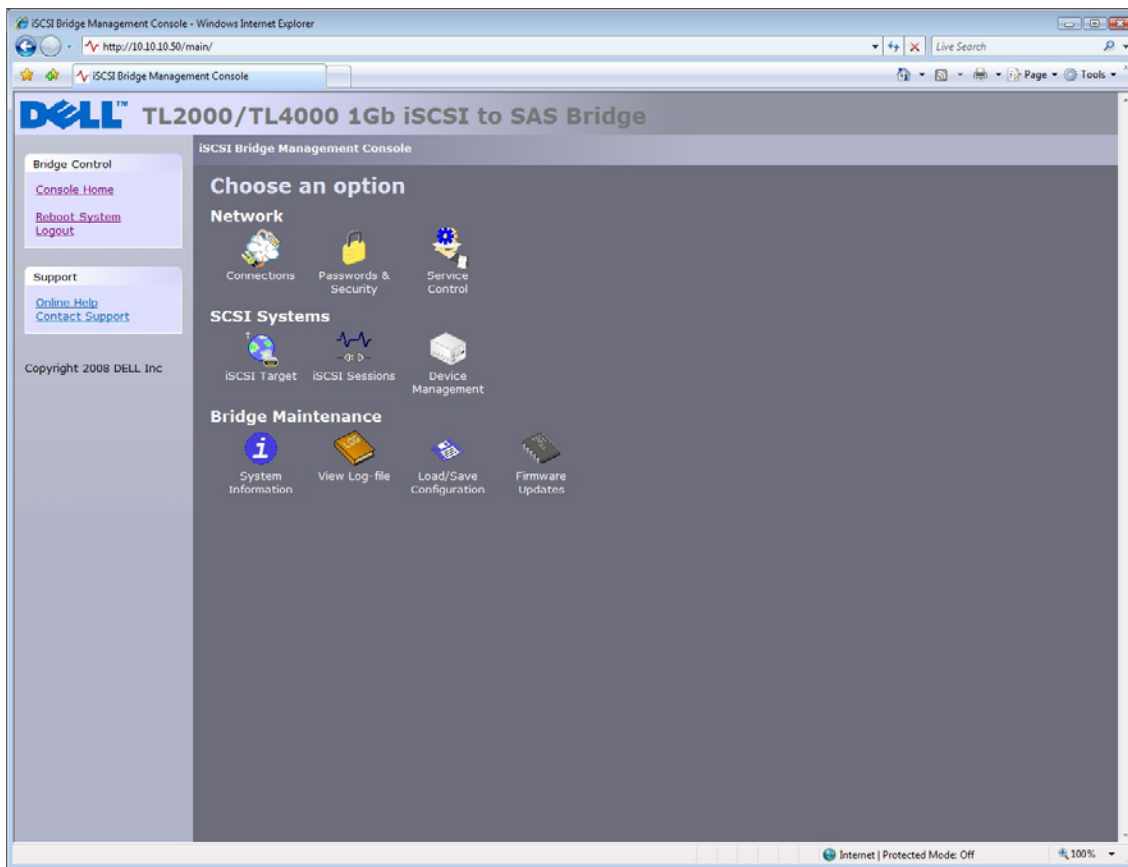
iSCSI Bridge Management Console - Windows Internet Explorer

http://10.10.10.50/main/

Live Search

iSCSI Bridge Management Console

Page ▾ Tools ▾

DELL™ TL2000/TL4000 1Gb iSCSI to SAS Bridge

iSCSI Bridge Management Console

Bridge Control

Console Home

Reboot System
Logout

Support

Online Help
Contact Support

Copyright 2008 DELL Inc

Choose an option

Network

Connections

Passwords & Security

Service Control

SCSI Systems

iSCSI Target

iSCSI Sessions

Device Management

Bridge Maintenance

System Information

View Log-file

Load/Save Configuration

Firmware Updates

Internet | Protected Mode: Off

100%